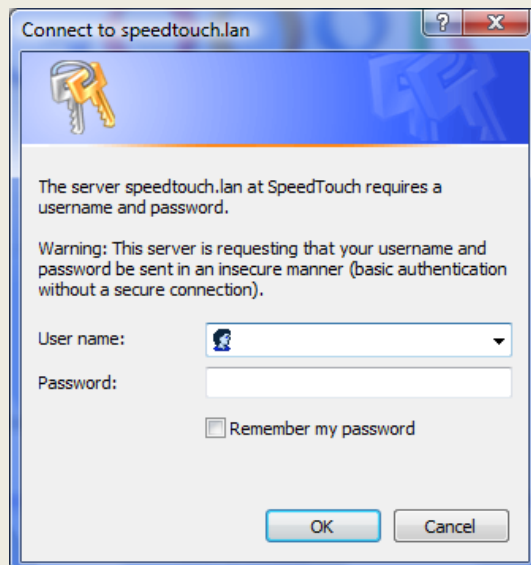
Connect to speedtouch.lan

?

The server speedtouch.lan at SpeedTouch requires a username and password.

Warning: This server is requesting that your username and password be sent in an insecure manner (basic authentication without a secure connection).

User name:

Password:

Remember my password

OK

Cancel